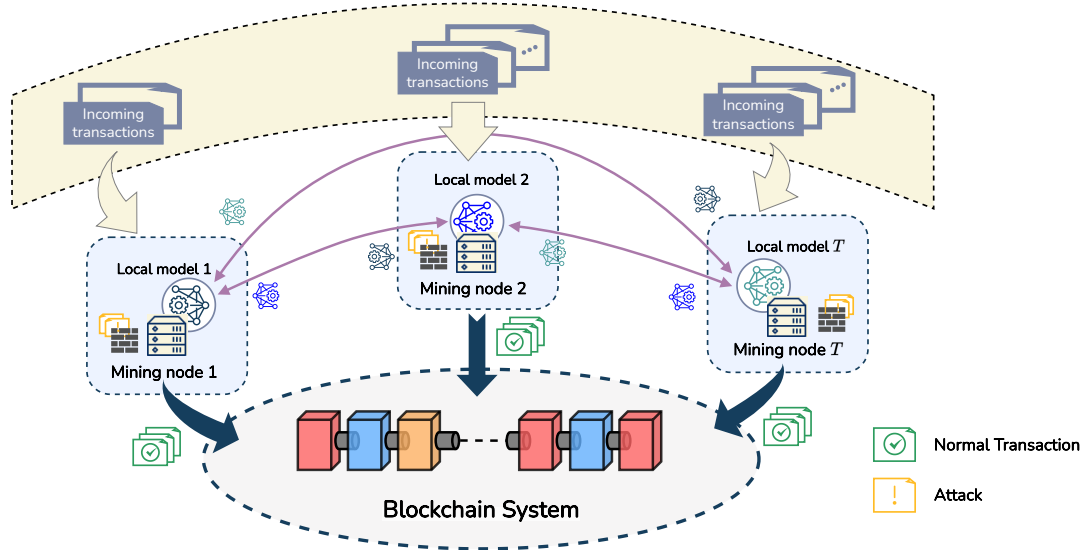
Incoming transactions

Incoming transactions

Incoming transactions

Local model 2

Mining node 2

Local model 1

Mining node 1

Local model $T$

Mining node $T$

Blockchain System

Normal Transaction

Attack